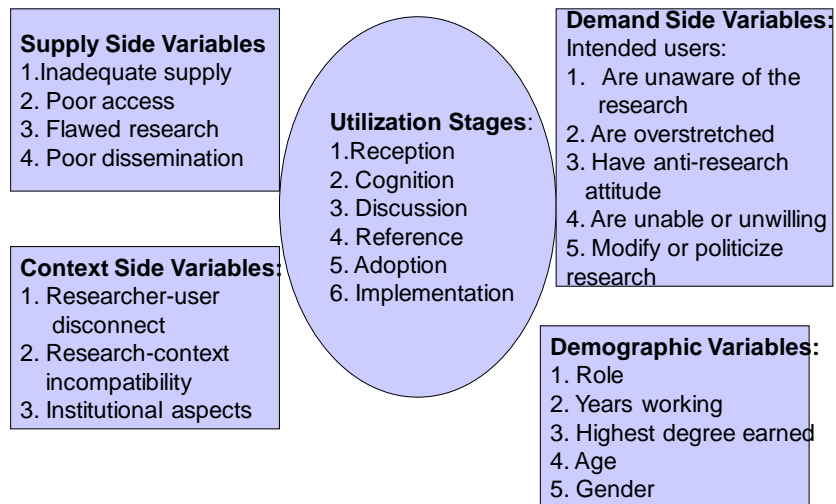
Supply Side Variables
1.Inadequate supply
2. Poor access
3. Flawed research
4. Poor dissemination

Utilization Stages:
1.Reception
2. Cognition
3. Discussion
4. Reference
5. Adoption
6. Implementation

Demand Side Variables:
Intended users:
1. Are unaware of the research
2. Are overstretched
3. Have anti-research attitude
4. Are unable or unwilling
5. Modify or politicize research

Context Side Variables:
1. Researcher-user disconnect
2. Research-context incompatibility
3. Institutional aspects

Demographic Variables:
1. Role
2. Years working
3. Highest degree earned
4. Age
5. Gender